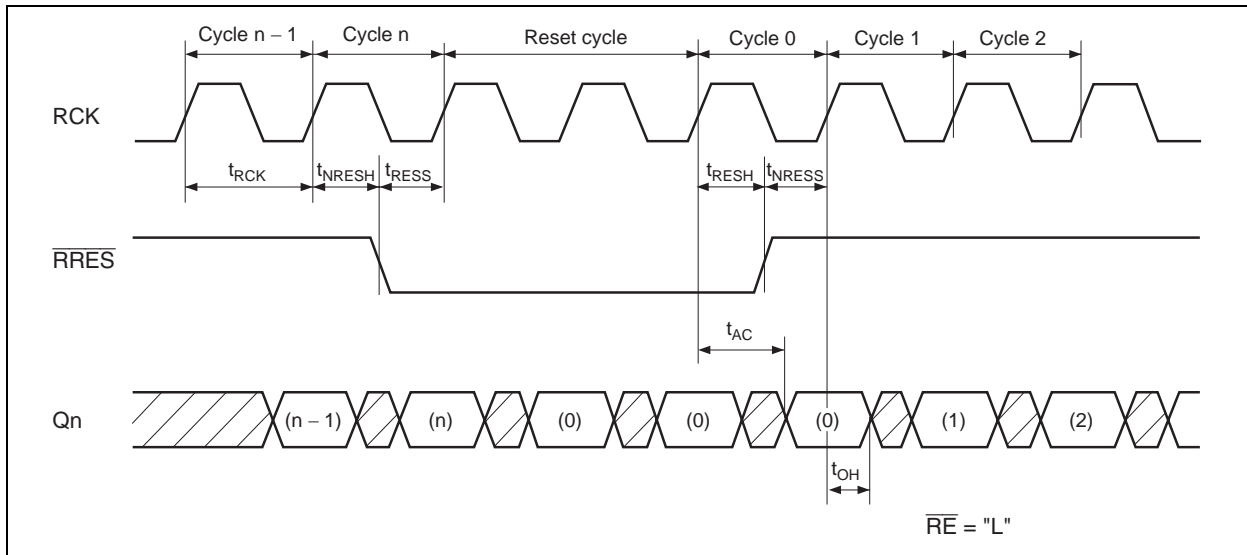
Cycle n – 1
Cycle n
Reset cycle
Cycle 0
Cycle 1
Cycle 2

RCK

$t_{RCK}$
$t_{NRESH}$
$t_{RESS}$
$t_{RESH}$
$t_{NRESS}$

$\overline{RRES}$

$t_{AC}$

Qn

(n – 1)
(n)
(0)
(0)
(0)
(1)
(2)

$t_{OH}$

$\overline{RE}$ = "L"